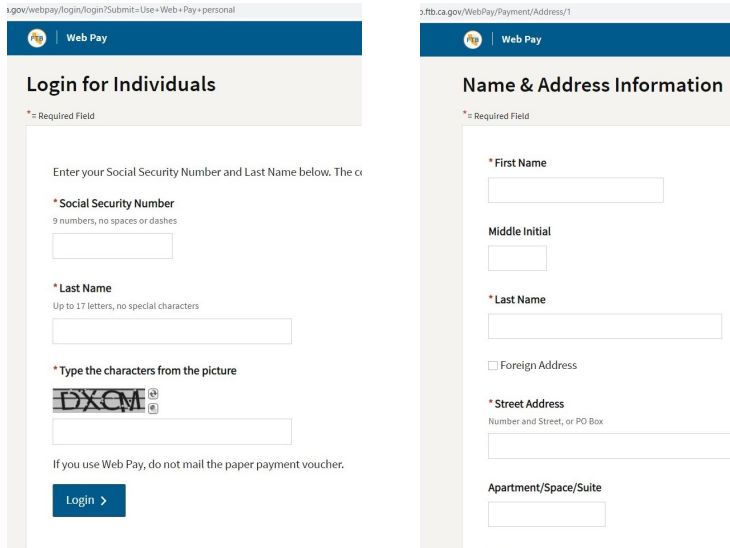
a.gov/webpay/login/login?Submit=Use+Web+Pay+personal

FTB | Web Pay

Login for Individuals

* = Required Field

Enter your Social Security Number and Last Name below. The c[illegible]

* Social Security Number
9 numbers, no spaces or dashes

* Last Name
Up to 17 letters, no special characters

* Type the characters from the picture

DXCM

If you use Web Pay, do not mail the paper payment voucher.

Login ›

o.ftb.ca.gov/WebPay/Payment/Address/1

FTB | Web Pay

Name & Address Information

* = Required Field

* First Name

Middle Initial

* Last Name

Foreign Address

* Street Address
Number and Street, or PO Box

Apartment/Space/Suite